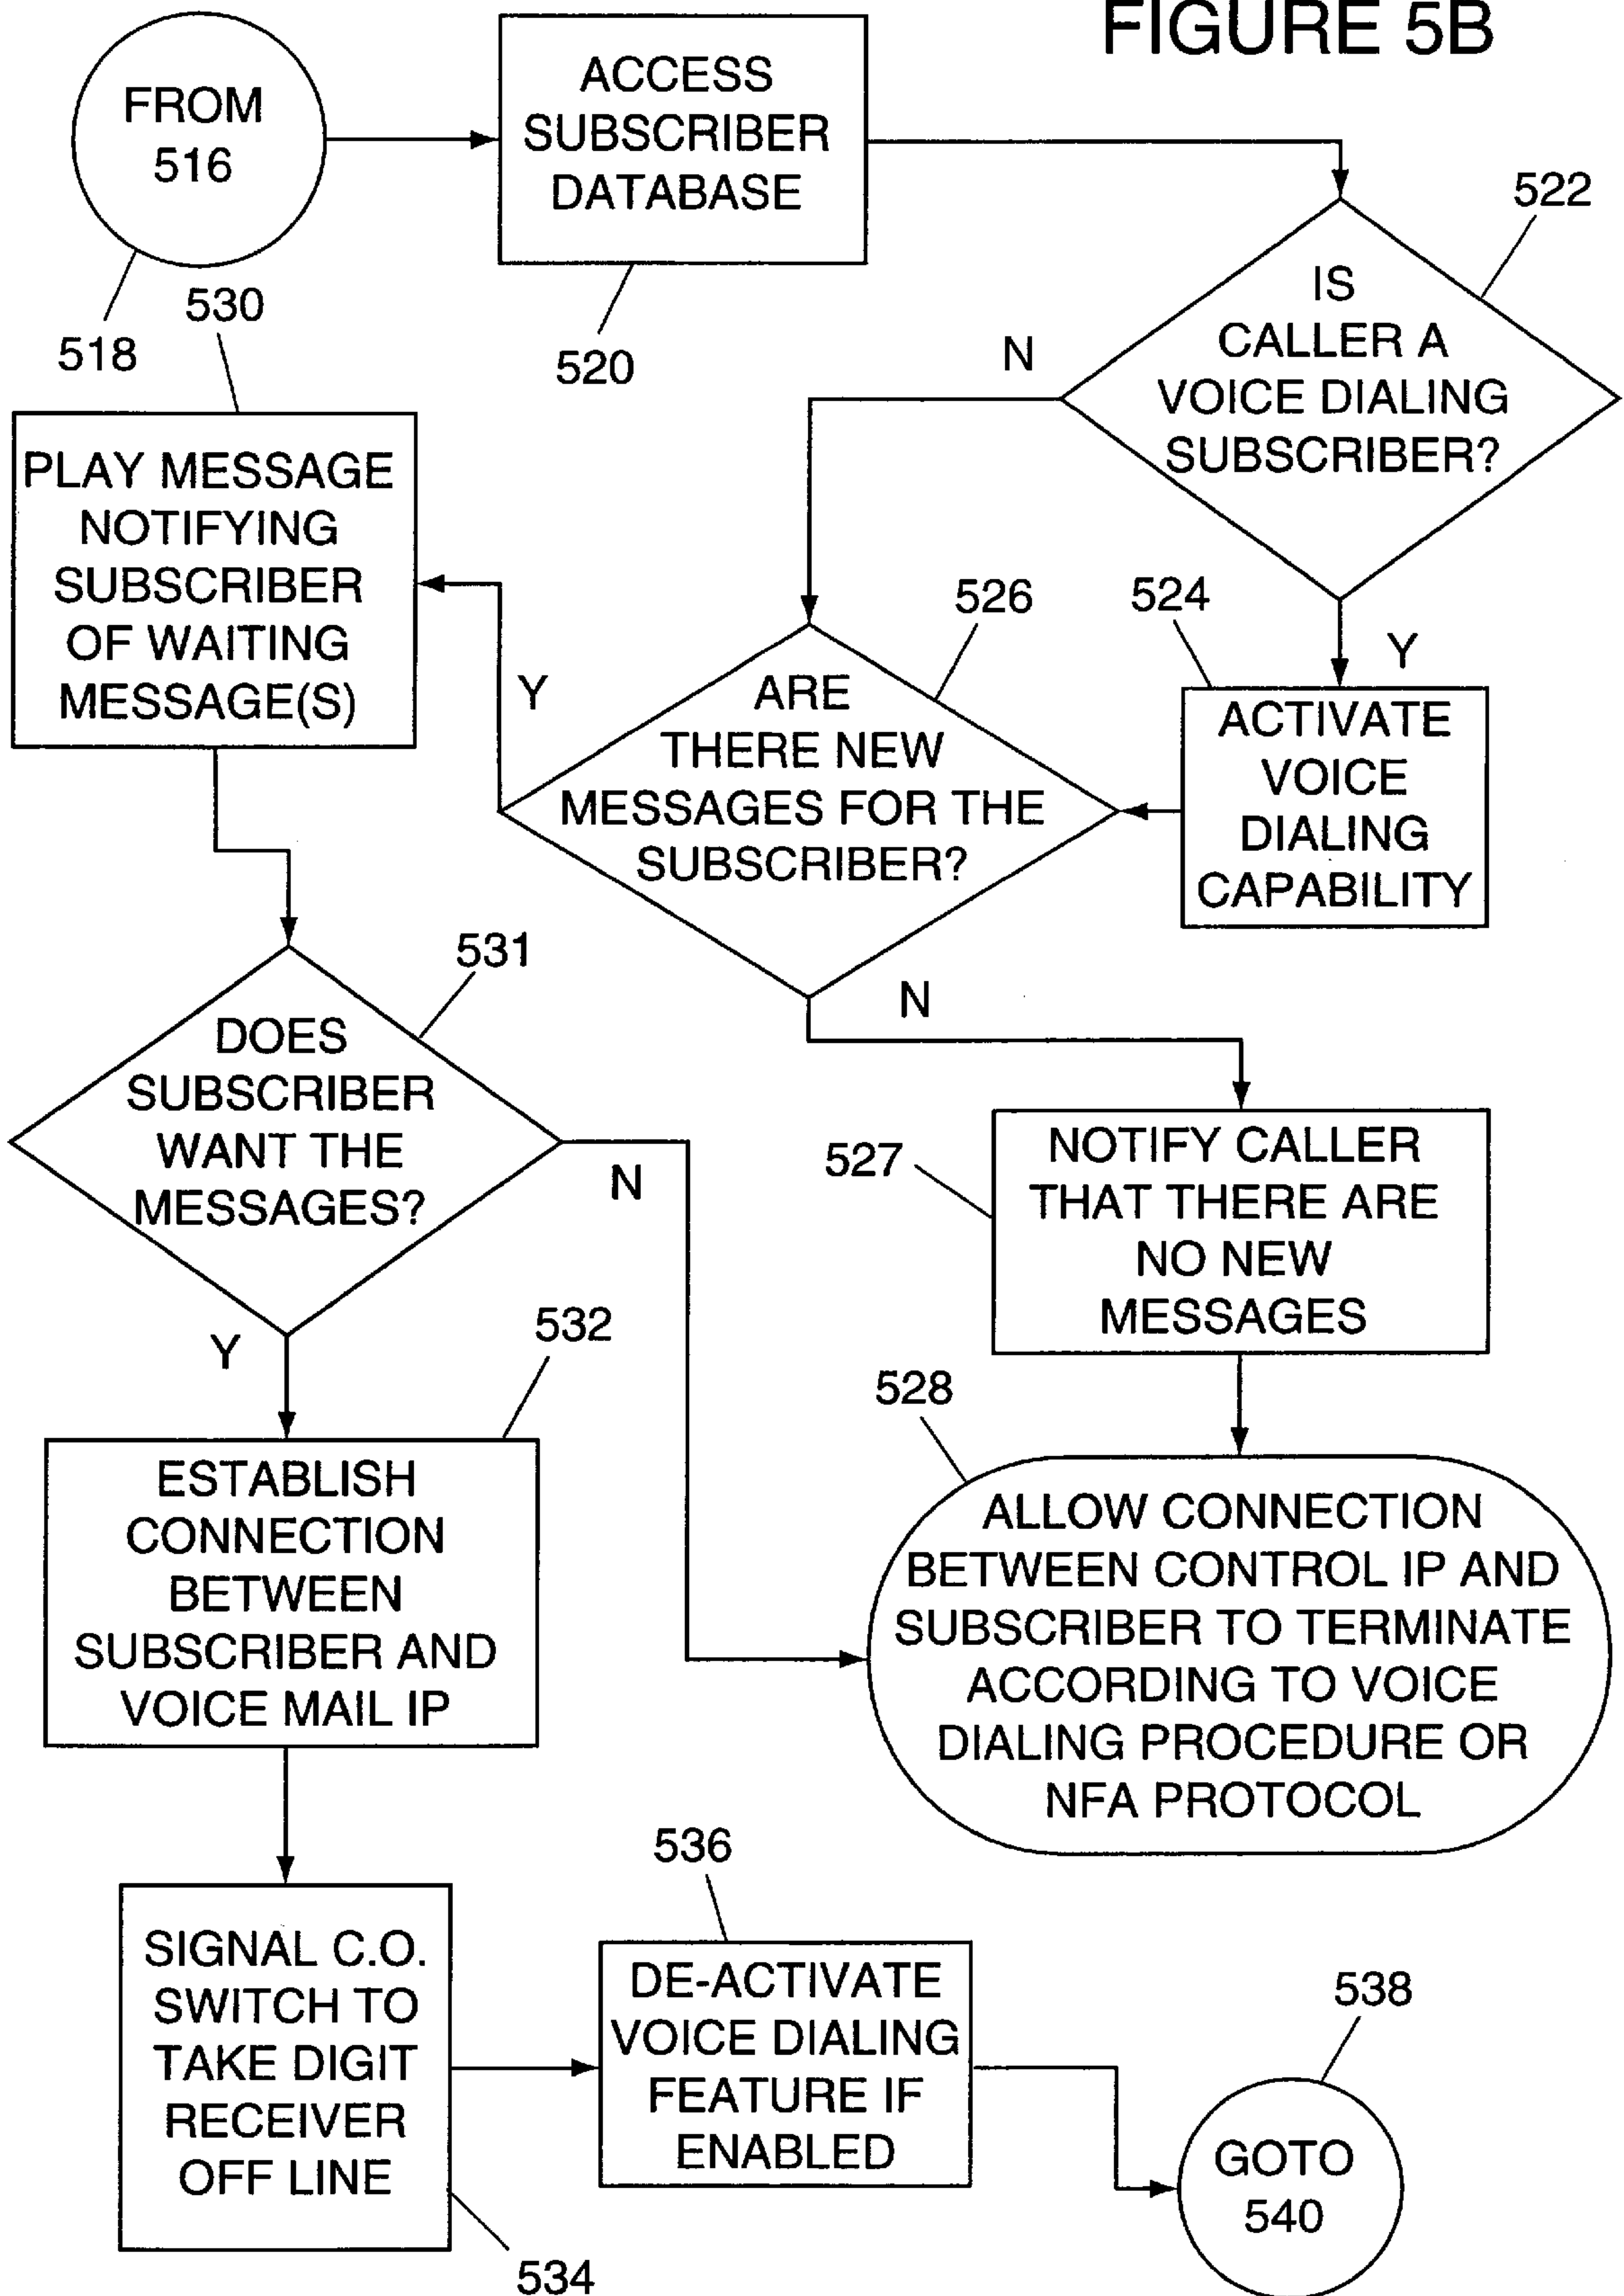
FIGURE 5B

FROM 516

518

ACCESS SUBSCRIBER DATABASE

520

522

IS CALLER A VOICE DIALING SUBSCRIBER?

N

Y

530

PLAY MESSAGE NOTIFYING SUBSCRIBER OF WAITING MESSAGE(S)

526

524

ARE THERE NEW MESSAGES FOR THE SUBSCRIBER?

Y

ACTIVATE VOICE DIALING CAPABILITY

N

531

DOES SUBSCRIBER WANT THE MESSAGES?

N

527

NOTIFY CALLER THAT THERE ARE NO NEW MESSAGES

Y

532

528

ESTABLISH CONNECTION BETWEEN SUBSCRIBER AND VOICE MAIL IP

ALLOW CONNECTION BETWEEN CONTROL IP AND SUBSCRIBER TO TERMINATE ACCORDING TO VOICE DIALING PROCEDURE OR NFA PROTOCOL

536

SIGNAL C.O. SWITCH TO TAKE DIGIT RECEIVER OFF LINE

534

DE-ACTIVATE VOICE DIALING FEATURE IF ENABLED

538

GOTO 540